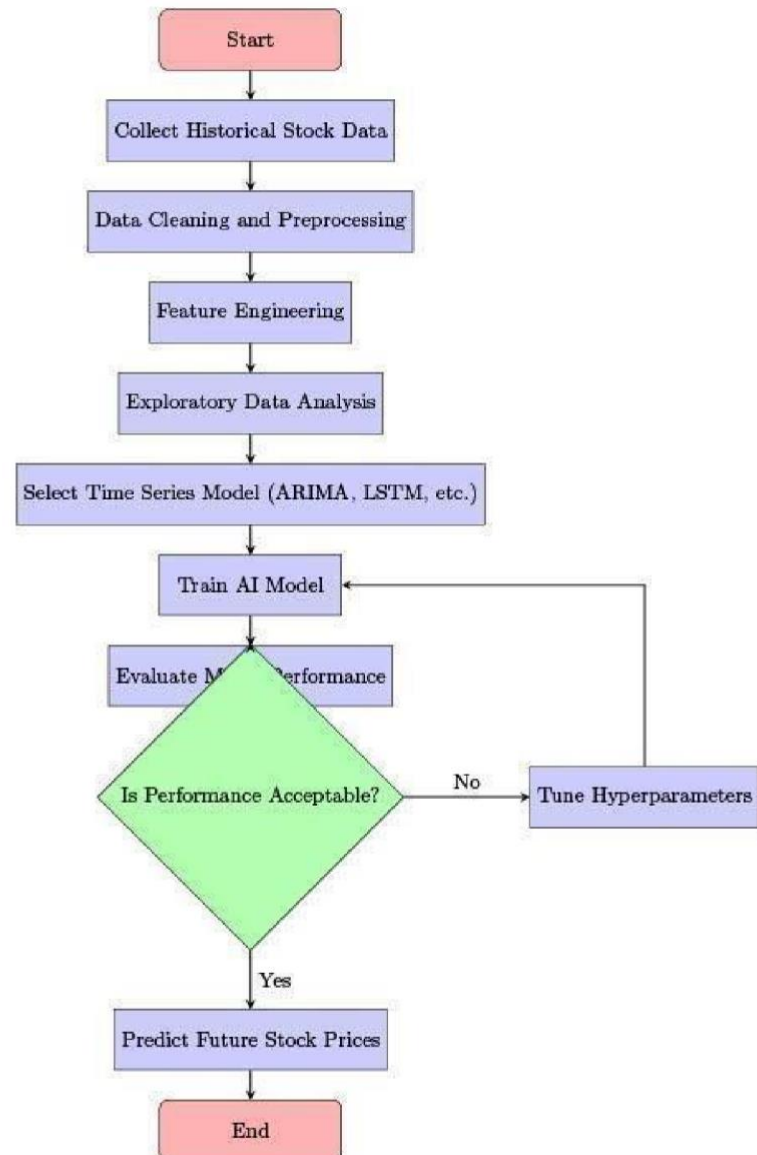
Start

Collect Historical Stock Data

Data Cleaning and Preprocessing

Feature Engineering

Exploratory Data Analysis

Select Time Series Model (ARIMA, LSTM, etc.)

Train AI Model

Evaluate M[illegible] Performance

Is Performance Acceptable?

No

Tune Hyperparameters

Yes

Predict Future Stock Prices

End